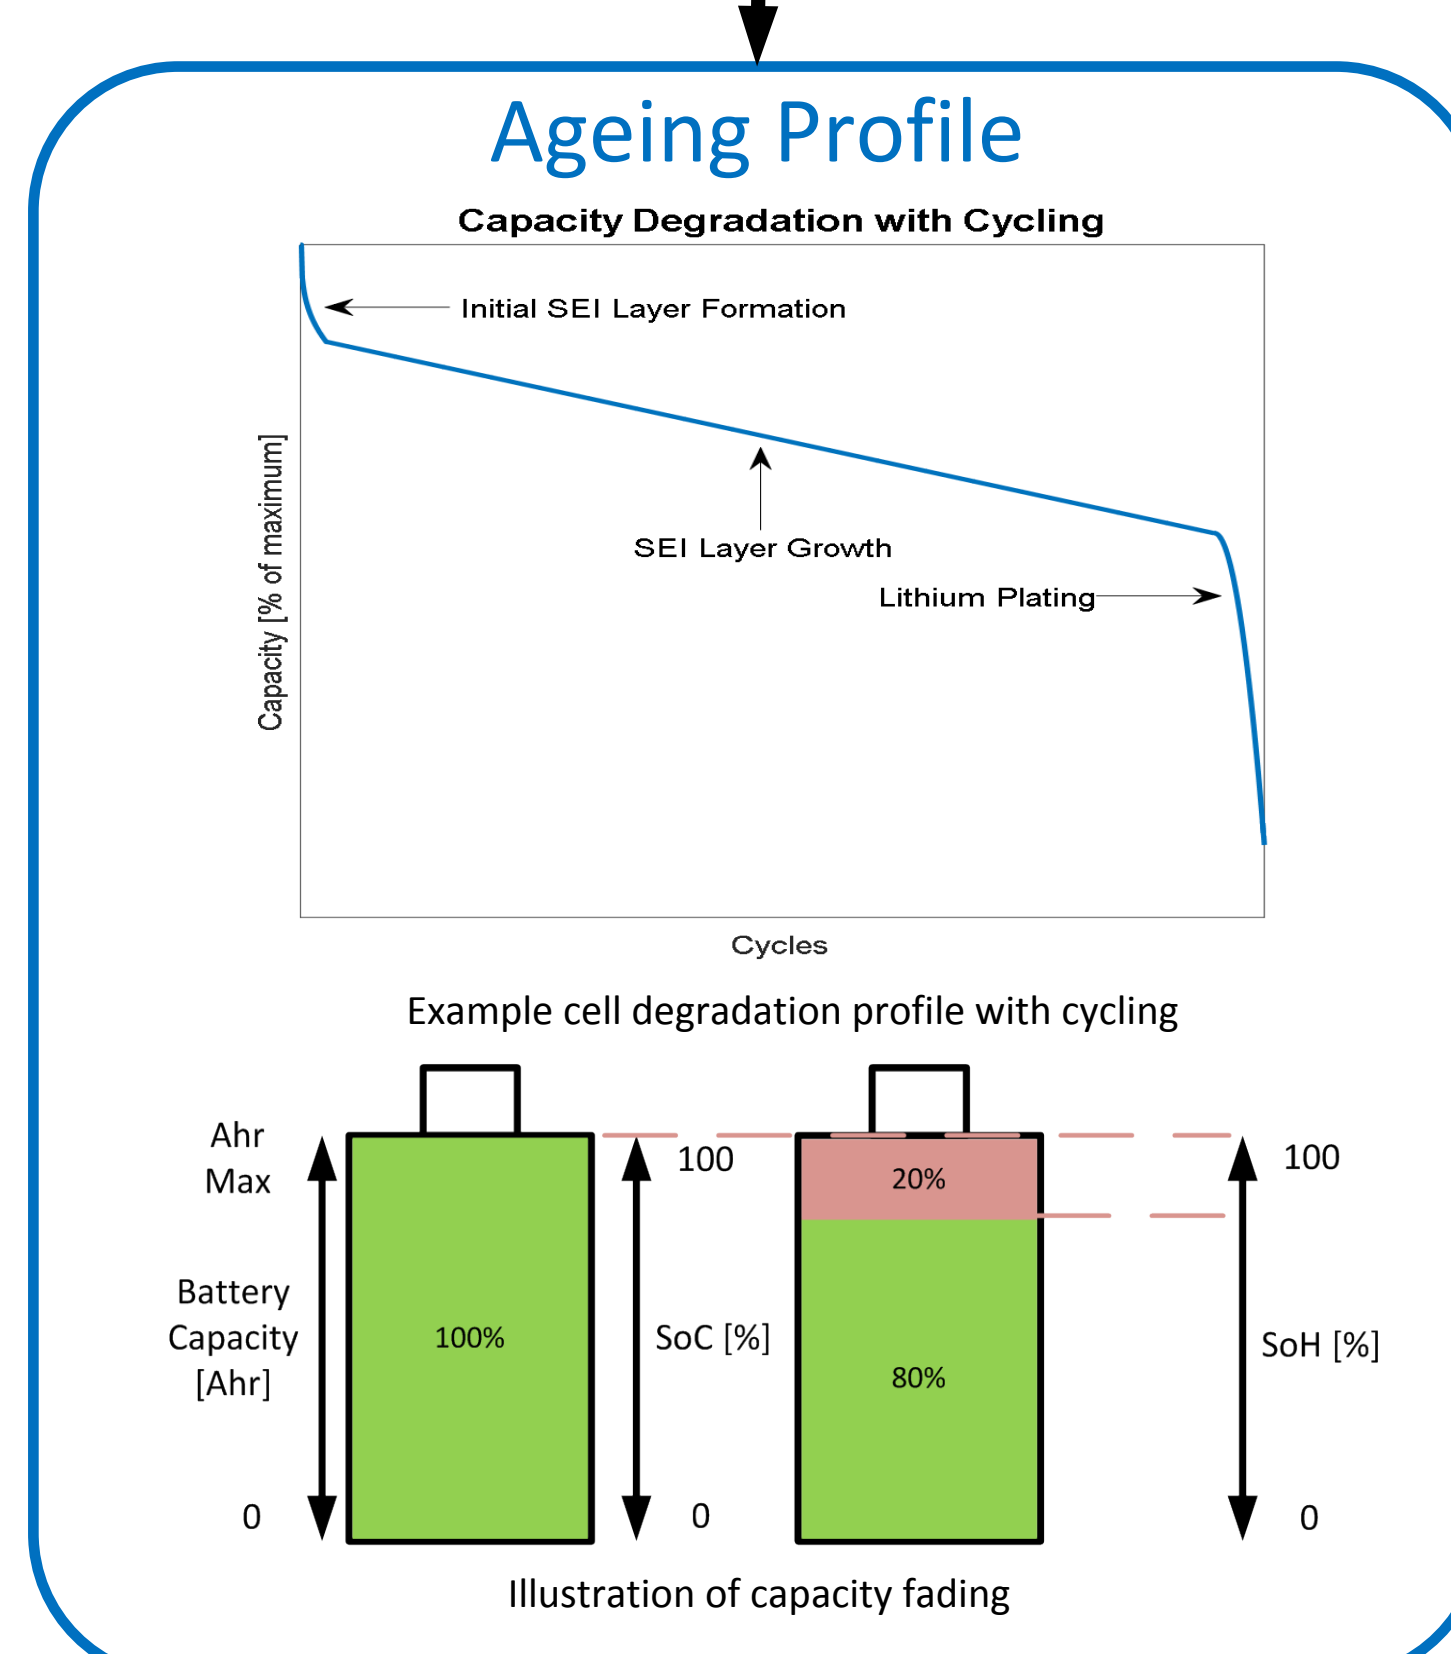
Ageing Profile

Capacity Degradation with Cycling

Initial SEI Layer Formation

Capacity [% of maximum]

SEI Layer Growth

Lithium Plating

Cycles

Example cell degradation profile with cycling

Ahr Max

Battery Capacity [Ahr]

0

100%

100

SoC [%]

0

20%

80%

100

SoH [%]

0

Illustration of capacity fading